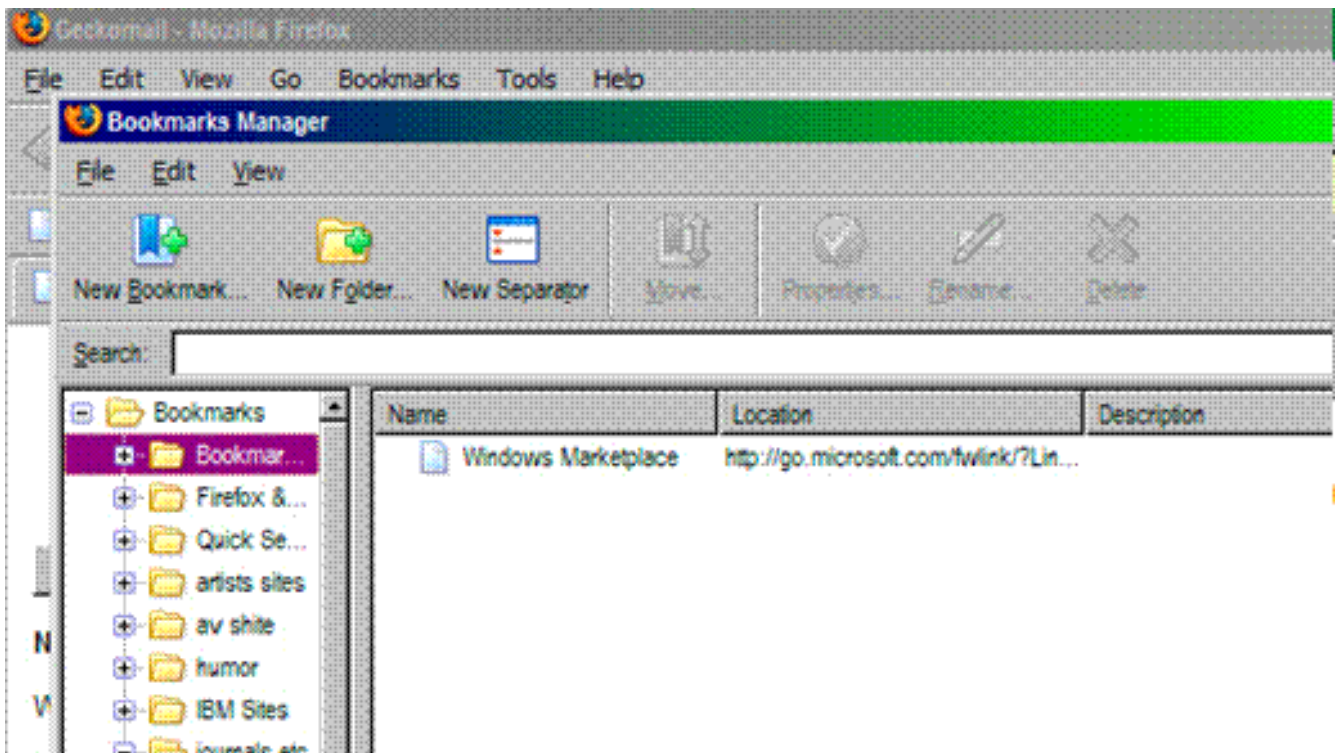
Geckomail - Mozilla Firefox

File Edit View Go Bookmarks Tools Help

Bookmarks Manager

File Edit View

New Bookmark... New Folder... New Separator Move... Properties... Rename... Delete

Search:

Bookmarks
Bookmar...
Firefox &...
Quick Se...
artists sites
av shite
humor
IBM Sites
journals etc

| Name | Location | Description |
|---|---|---|
| Windows Marketplace | http://go.microsoft.com/fwlink/?Lin... | |

N
W